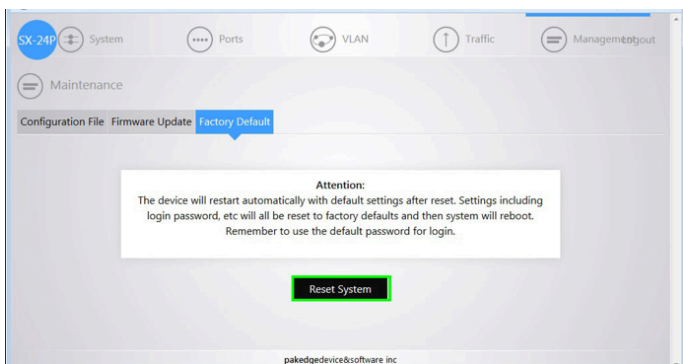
SX-24P System Ports VLAN Traffic Management Logout

Maintenance

Configuration File Firmware Update Factory Default

Attention:
The device will restart automatically with default settings after reset. Settings including login password, etc will all be reset to factory defaults and then system will reboot. Remember to use the default password for login.

Reset System

pakedgedevice&software inc